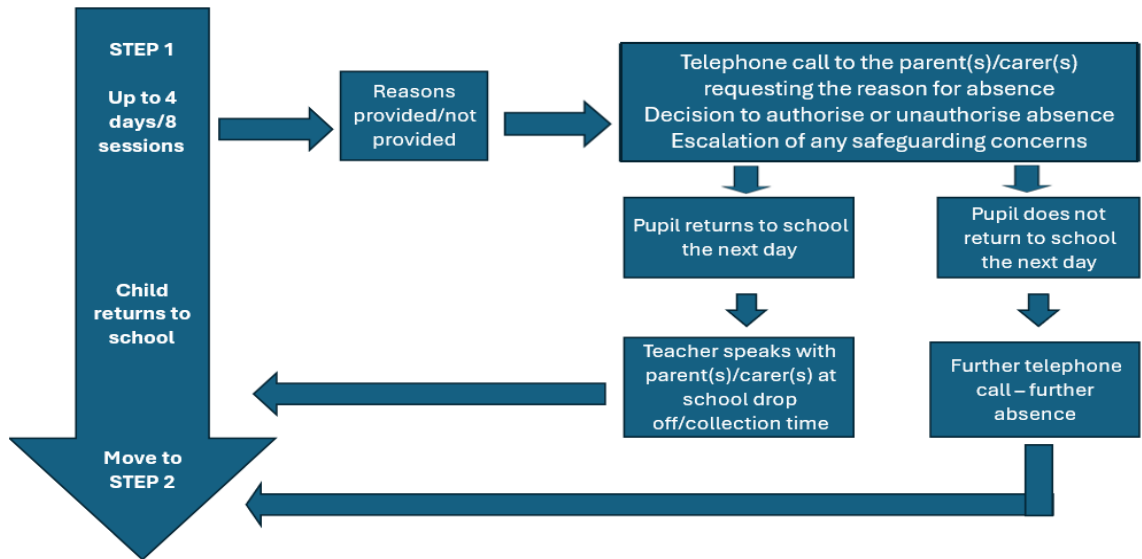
STEP 1

Up to 4 days/8 sessions

Reasons provided/not provided

Telephone call to the parent(s)/carer(s) requesting the reason for absence
Decision to authorise or unauthorise absence
Escalation of any safeguarding concerns

Pupil returns to school the next day

Pupil does not return to school the next day

Child returns to school

Teacher speaks with parent(s)/carer(s) at school drop off/collection time

Further telephone call – further absence

Move to STEP 2